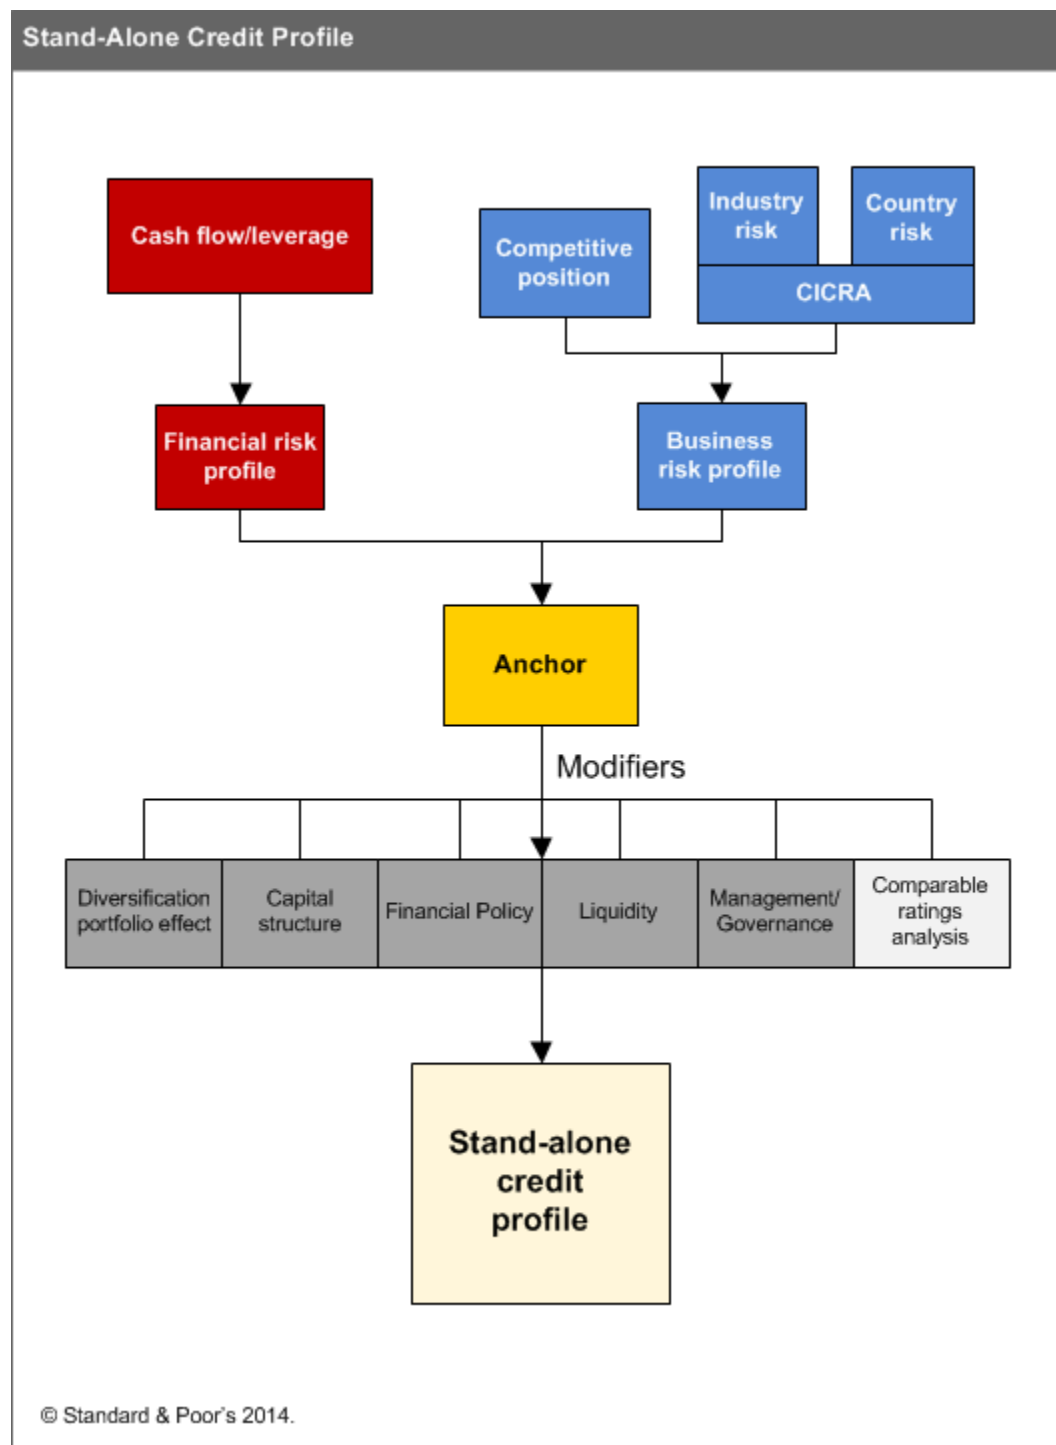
Stand-Alone Credit Profile

Cash flow/leverage

Competitive position

Industry risk

Country risk

CICRA

Financial risk profile

Business risk profile

Anchor

Modifiers

Diversification portfolio effect

Capital structure

Financial Policy

Liquidity

Management/ Governance

Comparable ratings analysis

Stand-alone credit profile

© Standard & Poor's 2014.